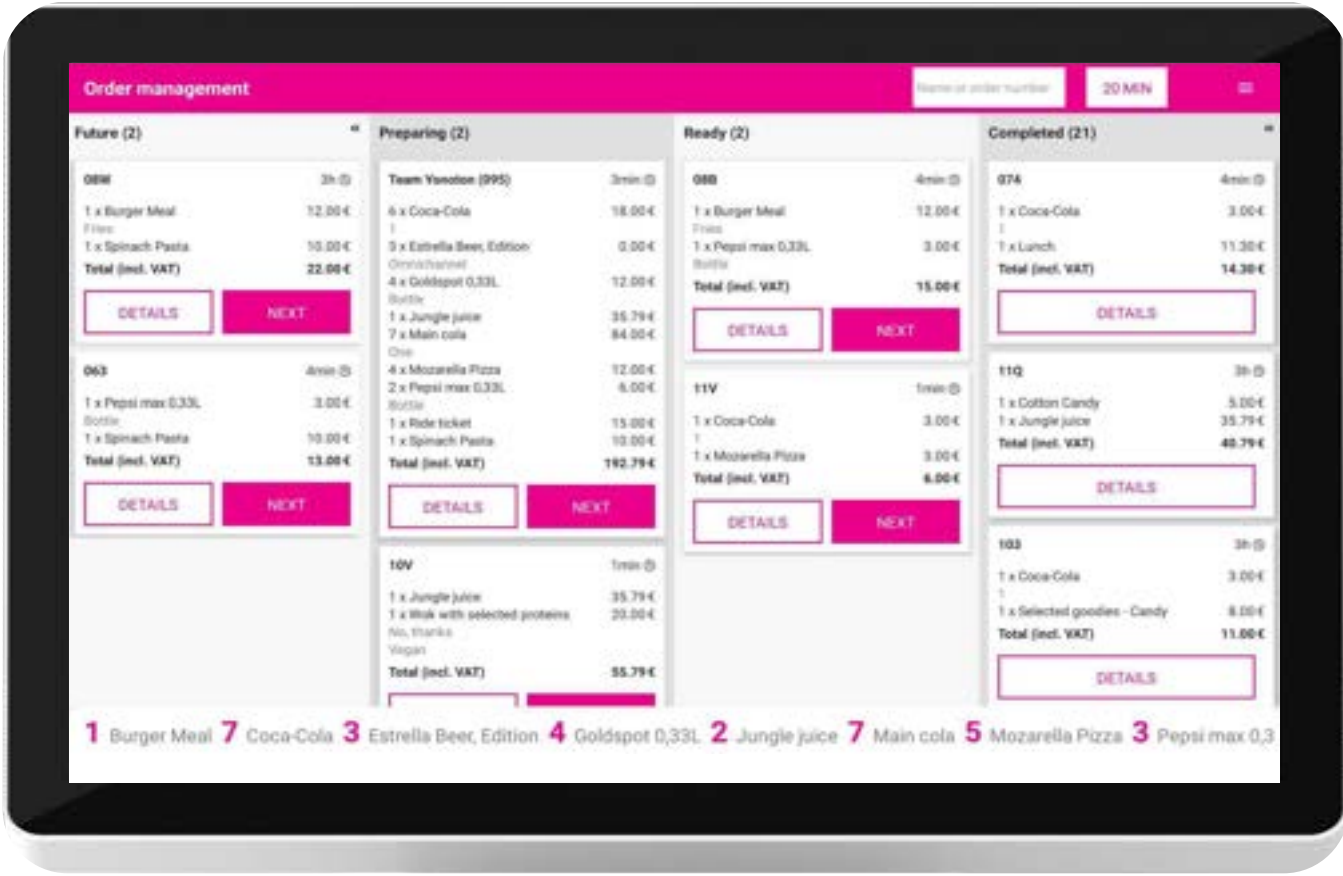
Order management

Name or order number

20 MIN

Future (2)

08W 3h
1 x Burger Meal 12.00€
Fries
1 x Spinach Pasta 10.00€
Total (incl. VAT) 22.00€
DETAILS NEXT

063 4min
1 x Pepsi max 0,33L 3.00€
Bottle
1 x Spinach Pasta 10.00€
Total (incl. VAT) 13.00€
DETAILS NEXT

Preparing (2)

Team Yonoton (095) 3min
6 x Coca-Cola 18.00€
1
3 x Estrella Beer, Edition 0.00€
Omnichannel
4 x Goldspot 0,33L 12.00€
Bottle
1 x Jungle juice 35.79€
7 x Main cola 84.00€
One
4 x Mozarella Pizza 12.00€
2 x Pepsi max 0,33L 6.00€
Bottle
1 x Ride ticket 15.00€
1 x Spinach Pasta 10.00€
Total (incl. VAT) 192.79€
DETAILS NEXT

10V 1min
1 x Jungle juice 35.79€
1 x Wok with selected proteins 20.00€
No, thanks
Vegan
Total (incl. VAT) 55.79€

Ready (2)

08B 4min
1 x Burger Meal 12.00€
Fries
1 x Pepsi max 0,33L 3.00€
Bottle
Total (incl. VAT) 15.00€
DETAILS NEXT

11V 1min
1 x Coca-Cola 3.00€
1
1 x Mozarella Pizza 3.00€
Total (incl. VAT) 6.00€
DETAILS NEXT

Completed (21)

074 4min
1 x Coca-Cola 3.00€
1
1 x Lunch 11.30€
Total (incl. VAT) 14.30€
DETAILS

11Q 3h
1 x Cotton Candy 5.00€
1 x Jungle juice 35.79€
Total (incl. VAT) 40.79€
DETAILS

103 3h
1 x Coca-Cola 3.00€
1
1 x Selected goodies - Candy 8.00€
Total (incl. VAT) 11.00€
DETAILS

1 Burger Meal 7 Coca-Cola 3 Estrella Beer, Edition 4 Goldspot 0,33L 2 Jungle juice 7 Main cola 5 Mozarella Pizza 3 Pepsi max 0,3